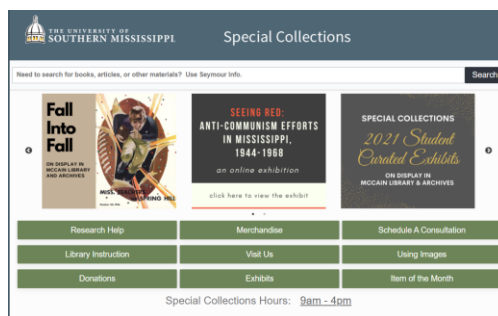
THE UNIVERSITY OF SOUTHERN MISSISSIPPI

Special Collections

Need to search for books, articles, or other materials? Use Seymour Info.

Search

Fall Into Fall

ON DISPLAY IN MCCAIN LIBRARY AND ARCHIVES

MISS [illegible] SPRING HILL

SEEING RED: ANTI-COMMUNISM EFFORTS IN MISSISSIPPI, 1944-1968

an online exhibition

click here to view the exhibit

SPECIAL COLLECTIONS

2021 Student Curated Exhibits

ON DISPLAY IN MCCAIN LIBRARY & ARCHIVES

| Research Help | Merchandise | Schedule A Consultation |
|---|---|---|
| Library Instruction | Visit Us | Using Images |
| Donations | Exhibits | Item of the Month |

Special Collections Hours: 9am - 4pm